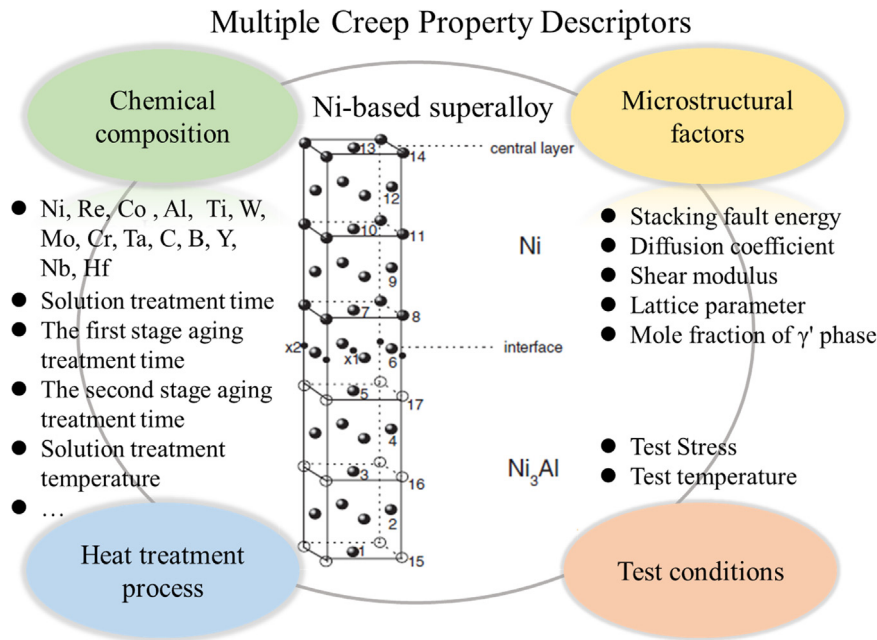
Multiple Creep Property Descriptors

Chemical composition

Ni-based superalloy

Microstructural factors

central layer

13

14

12

10

11

Ni

9

7

8

x2

x1

6

interface

5

17

4

$Ni_3Al$

3

16

2

1

15

- Ni, Re, Co , Al, Ti, W, Mo, Cr, Ta, C, B, Y, Nb, Hf
- Solution treatment time
- The first stage aging treatment time
- The second stage aging treatment time
- Solution treatment temperature
- …

- Stacking fault energy
- Diffusion coefficient
- Shear modulus
- Lattice parameter
- Mole fraction of γ' phase

- Test Stress
- Test temperature

Heat treatment process

Test conditions